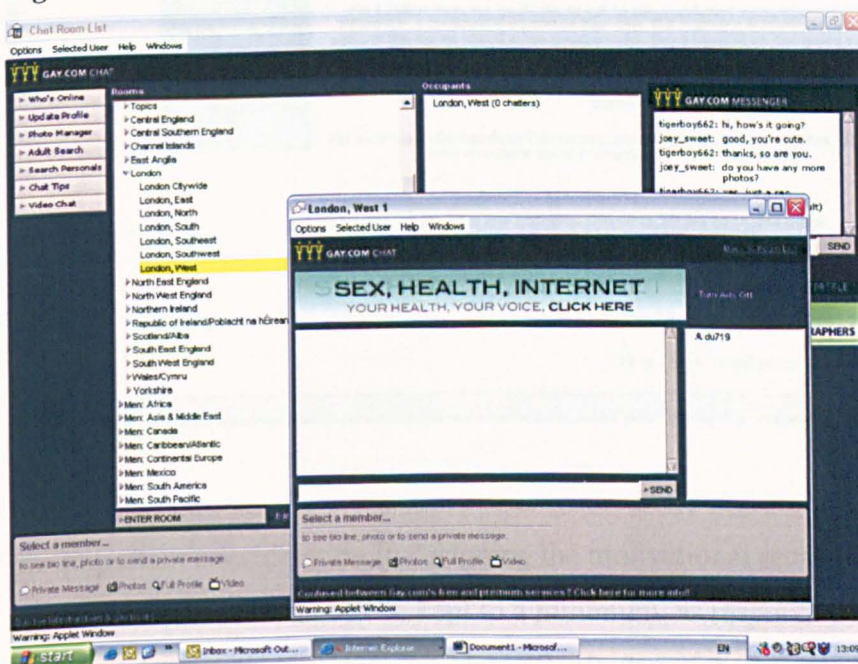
Chat Room List

Options Selected User Help Windows

GAY.COM CHAT

Who's Online
Update Profile
Photo Manager
Adult Search
Search Personals
Chat Tips
Video Chat

Rooms

Topics
Central England
Central Southern England
Channel Islands
East Anglia
London
London Citywide
London, East
London, North
London, South
London, Southeast
London, Southwest
London, West
North East England
North West England
Northern Ireland
Republic of Ireland/Poblacht na hÉireann
Scotland/Alba
South East England
South West England
Wales/Cymru
Yorkshire
Men: Africa
Men: Asia & Middle East
Men: Canada
Men: Caribbean/Atlantic
Men: Continental Europe
Men: Mexico
Men: South America
Men: South Pacific

ENTER ROOM

Occupants

London, West (0 chatters)

GAY.COM MESSENGER

tigerboy662: hi, how's it going?
joey_sweet: good, you're cute.
tigerboy662: thanks, so are you.
joey_sweet: do you have any more photos?
tigerboy662: yes, just a sec
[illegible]

SEND

London, West 1

Options Selected User Help Windows

GAY.COM CHAT

SEX, HEALTH, INTERNET
YOUR HEALTH, YOUR VOICE. CLICK HERE

Turn Ads Off

A du719

SEND

RAPHERS

Select a member...
to see bio line, photo or to send a private message.

Private Message Photos Full Profile Video

Confused between Gay.com's free and premium services? Click here for more info!

Warning: Applet Window

Select a member...
to see bio line, photo or to send a private message.

Private Message Photos Full Profile Video

Warning: Applet Window

start

Inbox - Microsoft Out...

Internet Explorer

Document1 - Microsof...

EN

13:0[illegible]